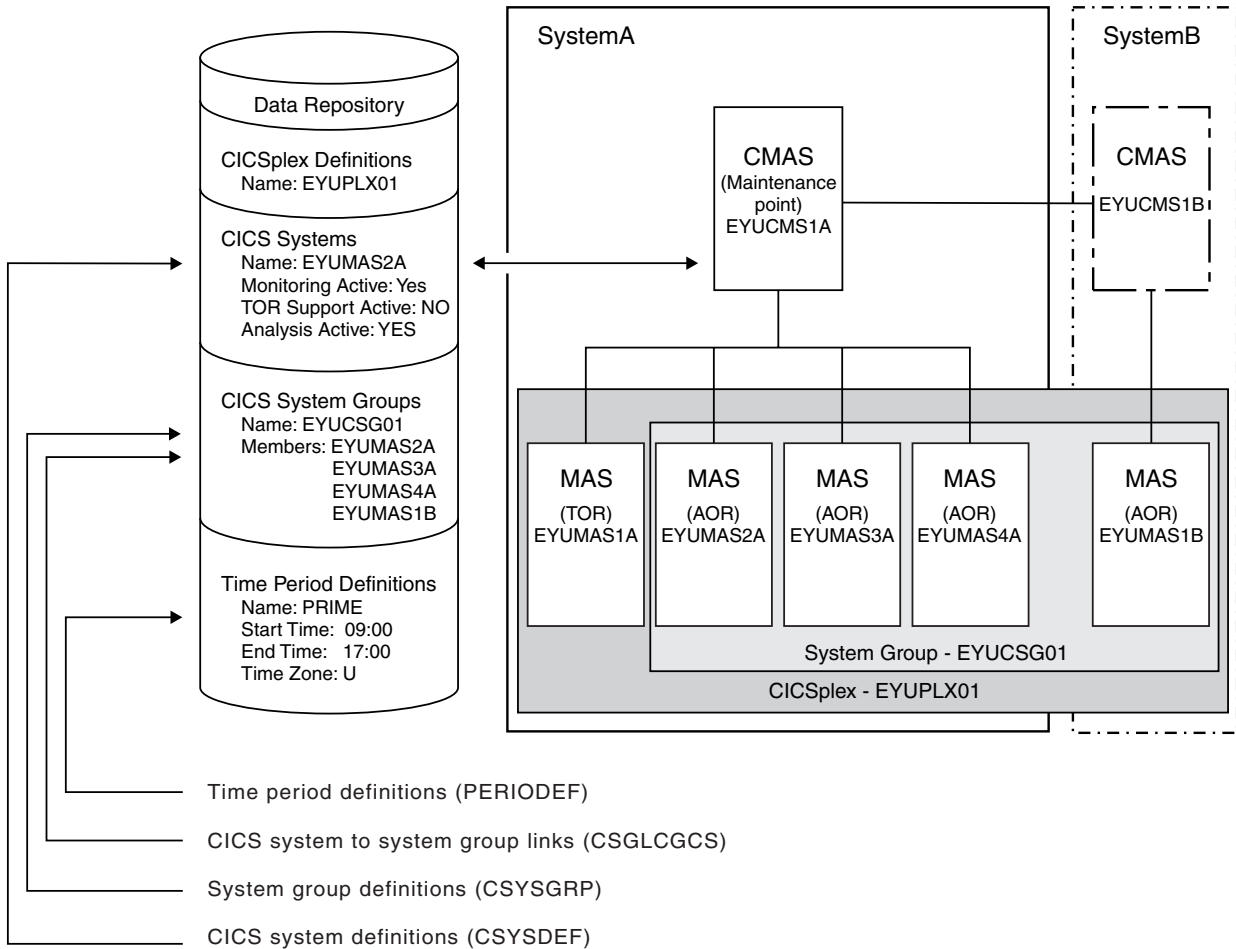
Data Repository

CICSplex Definitions
Name: EYUPLX01

CICS Systems
Name: EYUMAS2A
Monitoring Active: Yes
TOR Support Active: NO
Analysis Active: YES

CICS System Groups
Name: EYUCSG01
Members: EYUMAS2A
EYUMAS3A
EYUMAS4A
EYUMAS1B

Time Period Definitions
Name: PRIME
Start Time: 09:00
End Time: 17:00
Time Zone: U

SystemA

CMAS
(Maintenance point)
EYUCMS1A

SystemB

CMAS
EYUCMS1B

MAS
(TOR)
EYUMAS1A

MAS
(AOR)
EYUMAS2A

MAS
(AOR)
EYUMAS3A

MAS
(AOR)
EYUMAS4A

MAS
(AOR)
EYUMAS1B

System Group - EYUCSG01

CICSplex - EYUPLX01

Time period definitions (PERIODEF)

CICS system to system group links (CSGLCGCS)

System group definitions (CSYSGRP)

CICS system definitions (CSYSDEF)